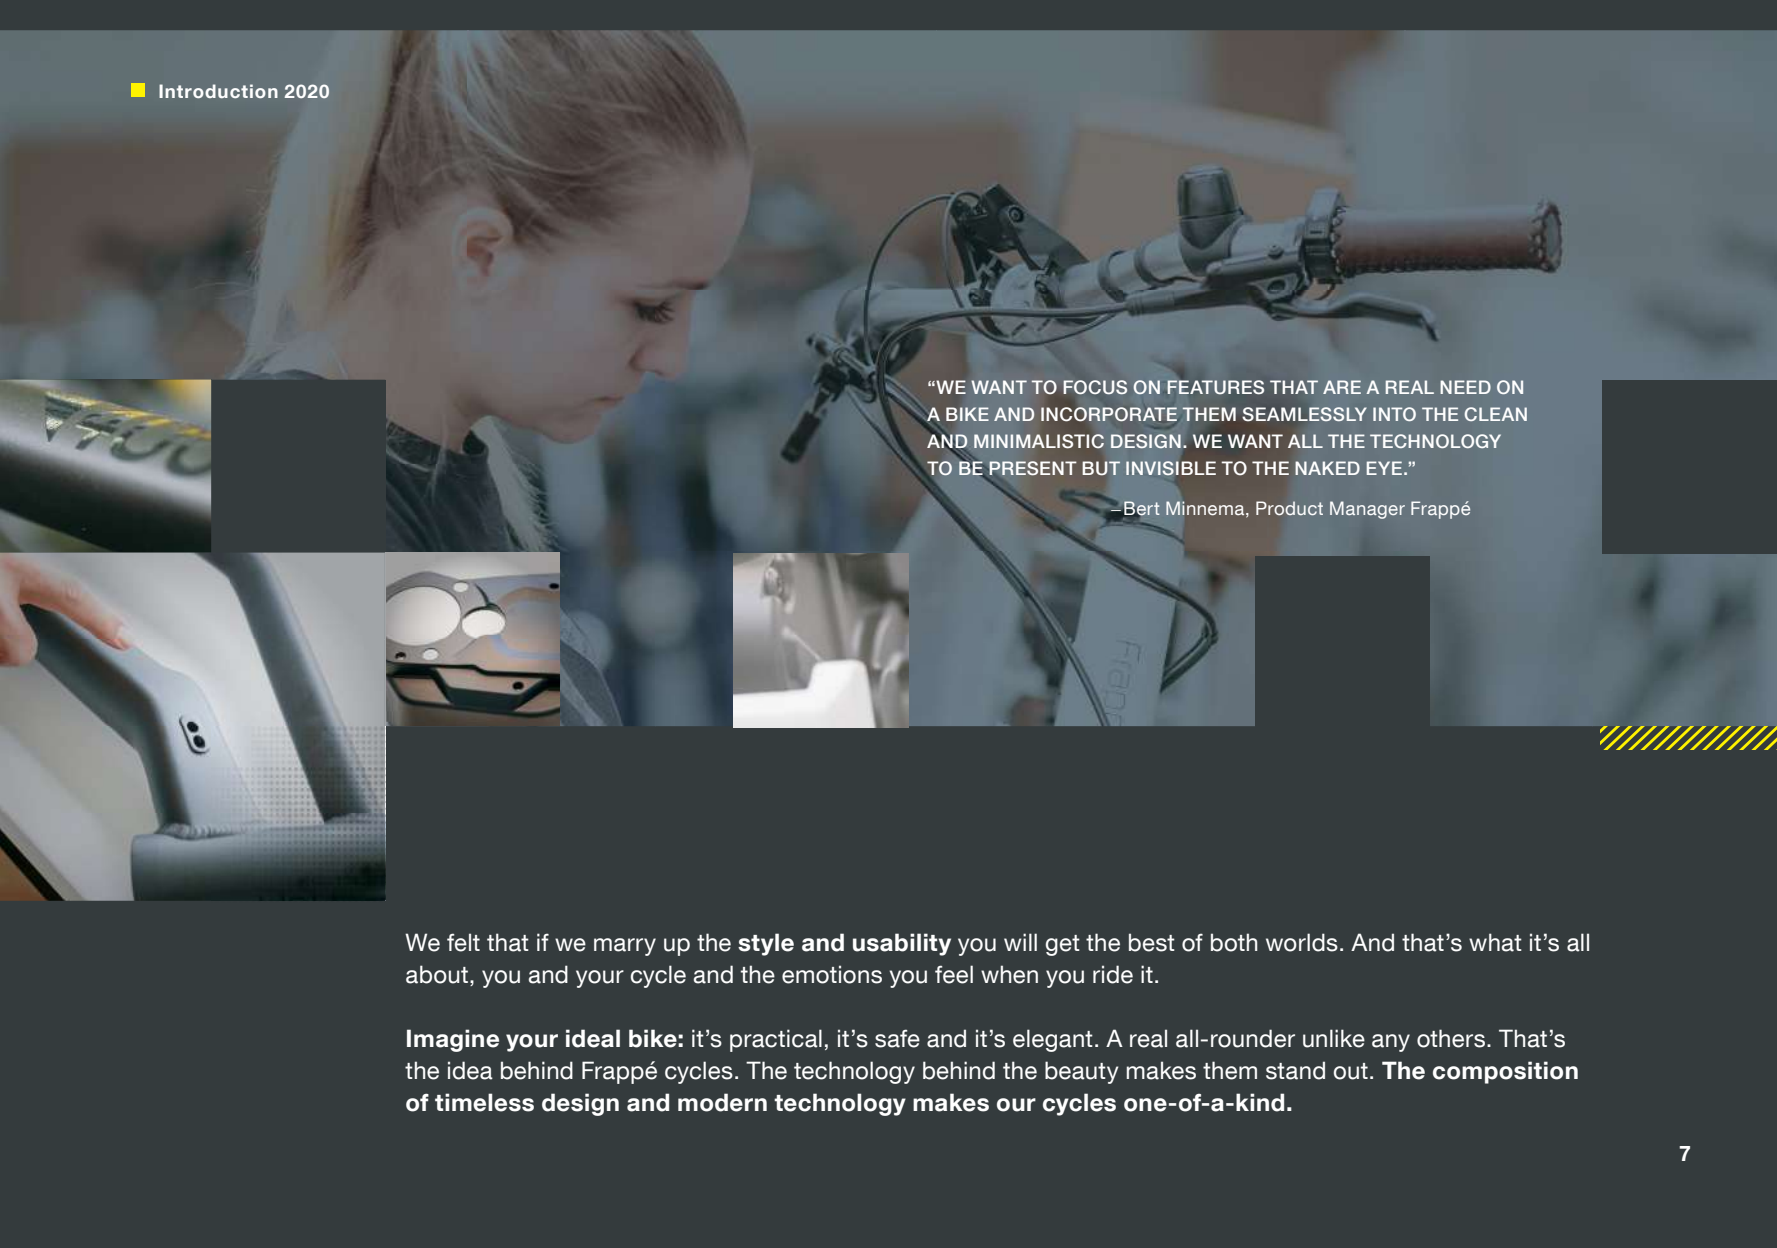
Introduction 2020

“WE WANT TO FOCUS ON FEATURES THAT ARE A REAL NEED ON A BIKE AND INCORPORATE THEM SEAMLESSLY INTO THE CLEAN AND MINIMALISTIC DESIGN. WE WANT ALL THE TECHNOLOGY TO BE PRESENT BUT INVISIBLE TO THE NAKED EYE.”

–Bert Minnema, Product Manager Frappé

We felt that if we marry up the **style and usability** you will get the best of both worlds. And that’s what it’s all about, you and your cycle and the emotions you feel when you ride it.

**Imagine your ideal bike:** it’s practical, it’s safe and it’s elegant. A real all-rounder unlike any others. That’s the idea behind Frappé cycles. The technology behind the beauty makes them stand out. **The composition of timeless design and modern technology makes our cycles one-of-a-kind.**

7